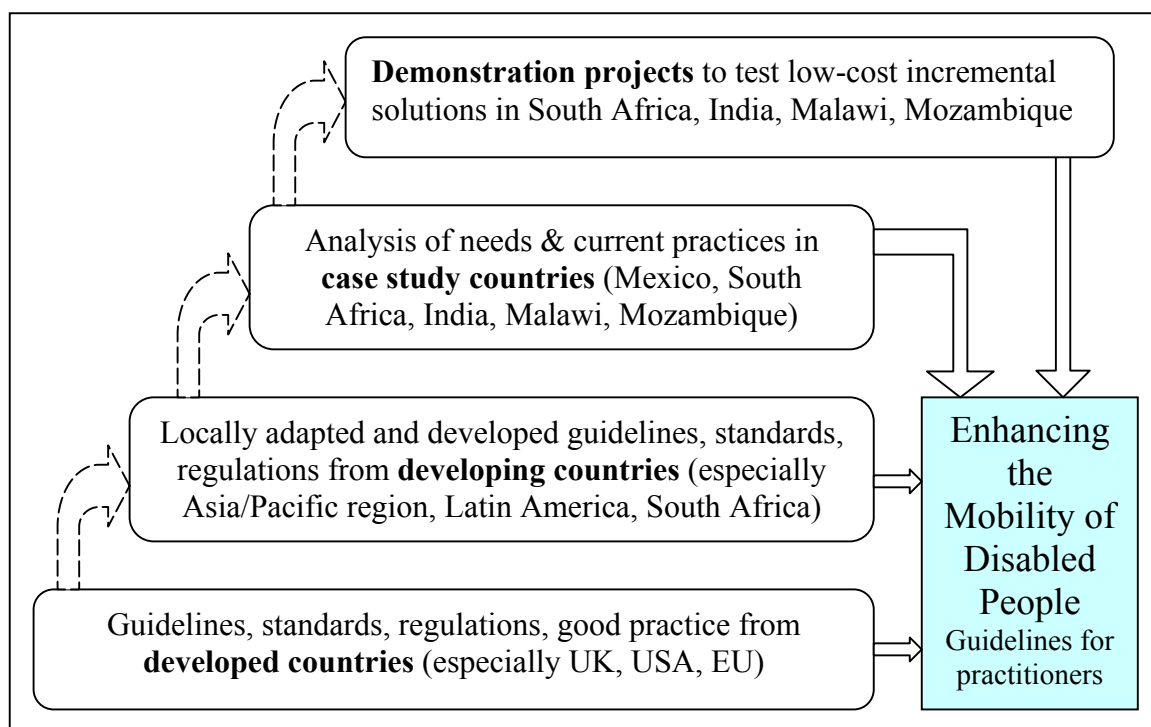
Demonstration projects to test low-cost incremental solutions in South Africa, India, Malawi, Mozambique

Analysis of needs & current practices in case study countries (Mexico, South Africa, India, Malawi, Mozambique)

Locally adapted and developed guidelines, standards, regulations from developing countries (especially Asia/Pacific region, Latin America, South Africa)

Guidelines, standards, regulations, good practice from developed countries (especially UK, USA, EU)

Enhancing the Mobility of Disabled People
Guidelines for practitioners